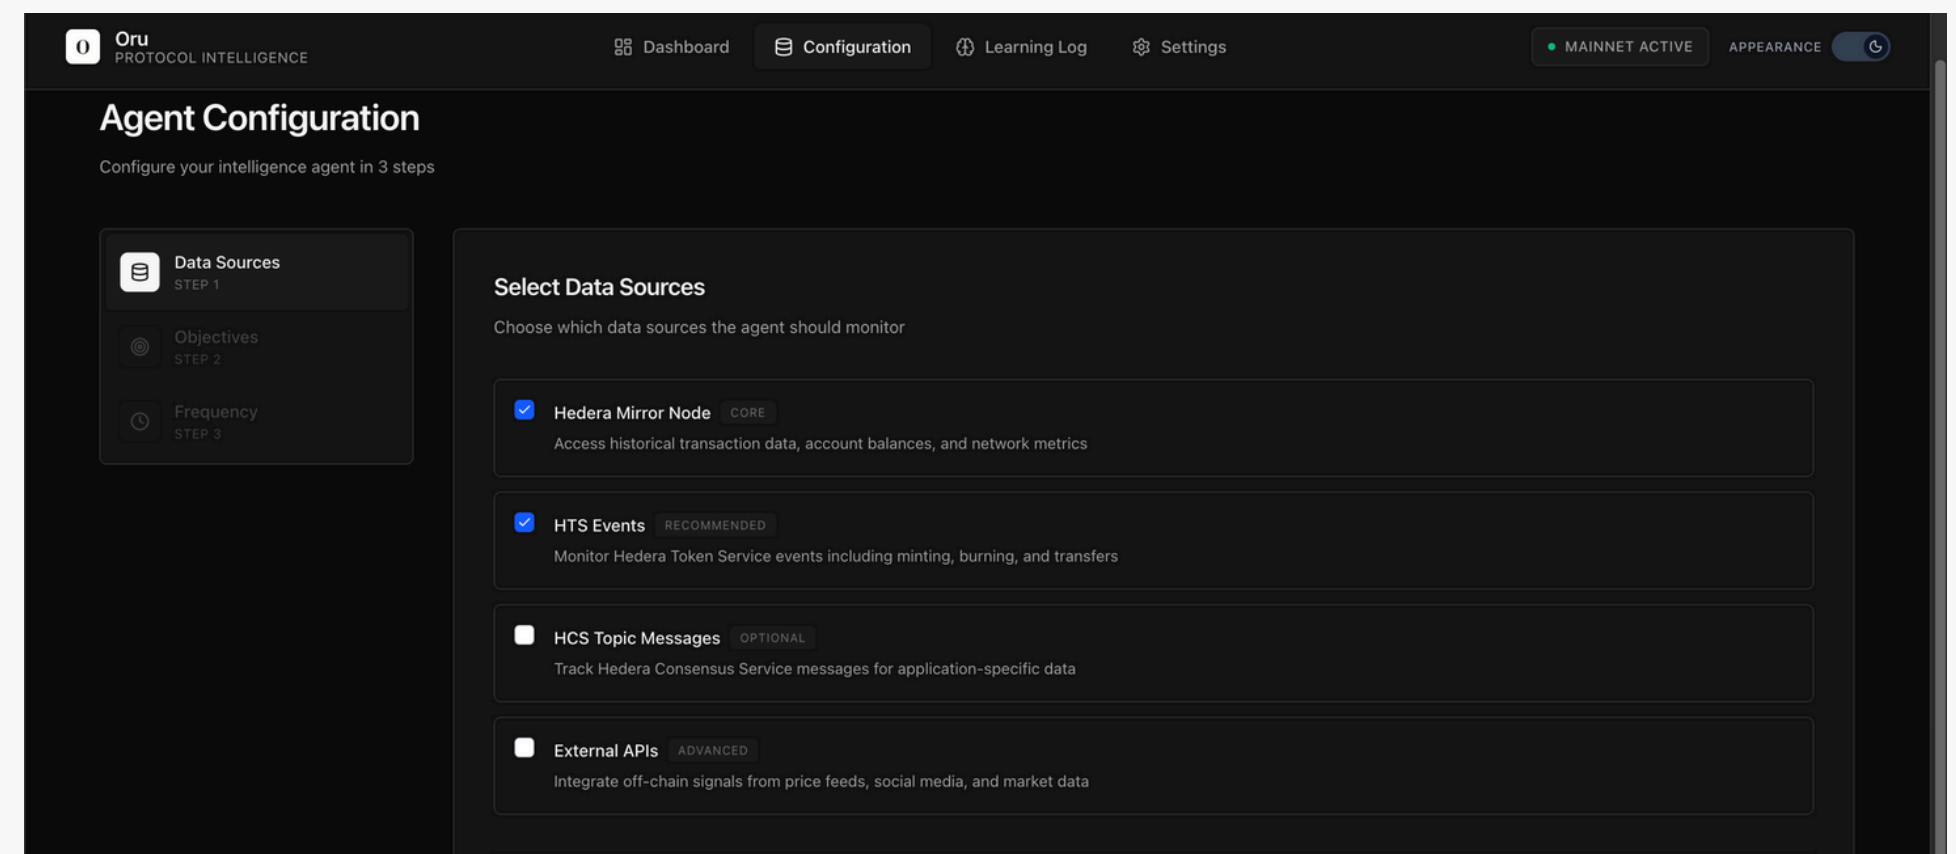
O Oru
PROTOCOL INTELLIGENCE

Dashboard Configuration Learning Log Settings

MAINNET ACTIVE APPEARANCE

Agent Configuration

Configure your intelligence agent in 3 steps

Data Sources
STEP 1

Objectives
STEP 2

Frequency
STEP 3

Select Data Sources

Choose which data sources the agent should monitor

Hedera Mirror Node CORE
Access historical transaction data, account balances, and network metrics

HTS Events RECOMMENDED
Monitor Hedera Token Service events including minting, burning, and transfers

HCS Topic Messages OPTIONAL
Track Hedera Consensus Service messages for application-specific data

External APIs ADVANCED
Integrate off-chain signals from price feeds, social media, and market data